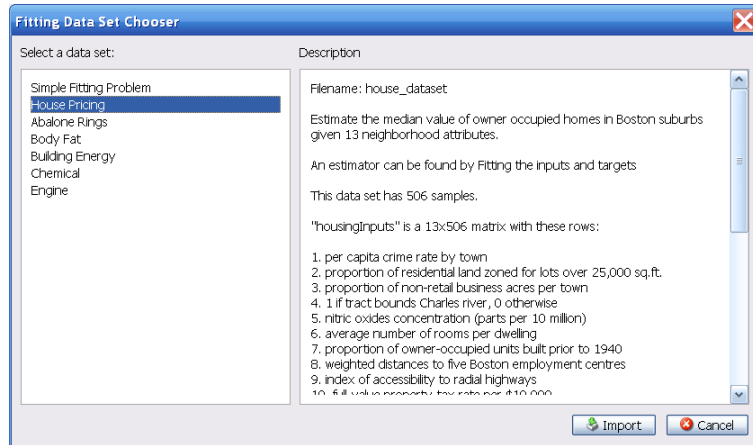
Fitting Data Set Chooser

Select a data set:

Simple Fitting Problem
House Pricing
Abalone Rings
Body Fat
Building Energy
Chemical
Engine

Description

Filename: house_dataset

Estimate the median value of owner occupied homes in Boston suburbs given 13 neighborhood attributes.

An estimator can be found by Fitting the inputs and targets

This data set has 506 samples.

"housingInputs" is a 13x506 matrix with these rows:

1. per capita crime rate by town
2. proportion of residential land zoned for lots over 25,000 sq.ft.
3. proportion of non-retail business acres per town
4. 1 if tract bounds Charles river, 0 otherwise
5. nitric oxides concentration (parts per 10 million)
6. average number of rooms per dwelling
7. proportion of owner-occupied units built prior to 1940
8. weighted distances to five Boston employment centres
9. index of accessibility to radial highways
10. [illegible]

Import
Cancel